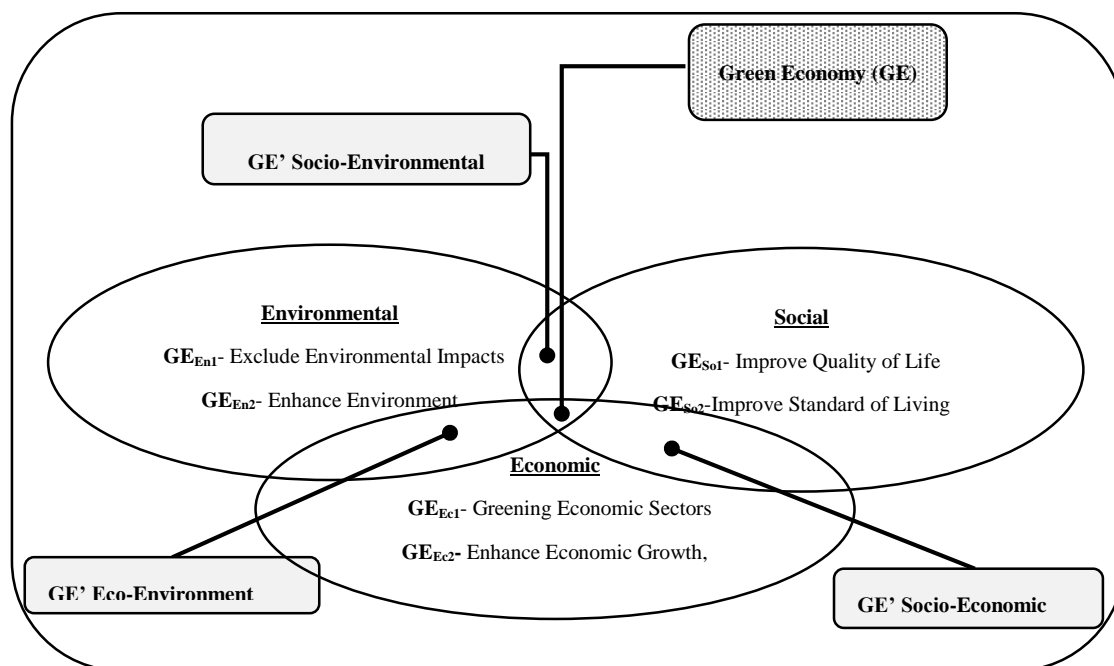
Green Economy (GE)

GE' Socio-Environmental

Environmental

$GE_{En1}$- Exclude Environmental Impacts

$GE_{En2}$- Enhance Environment

Social

$GE_{So1}$- Improve Quality of Life

$GE_{So2}$-Improve Standard of Living

Economic

$GE_{Ec1}$- Greening Economic Sectors

$GE_{Ec2}$- Enhance Economic Growth,

GE' Eco-Environment

GE' Socio-Economic